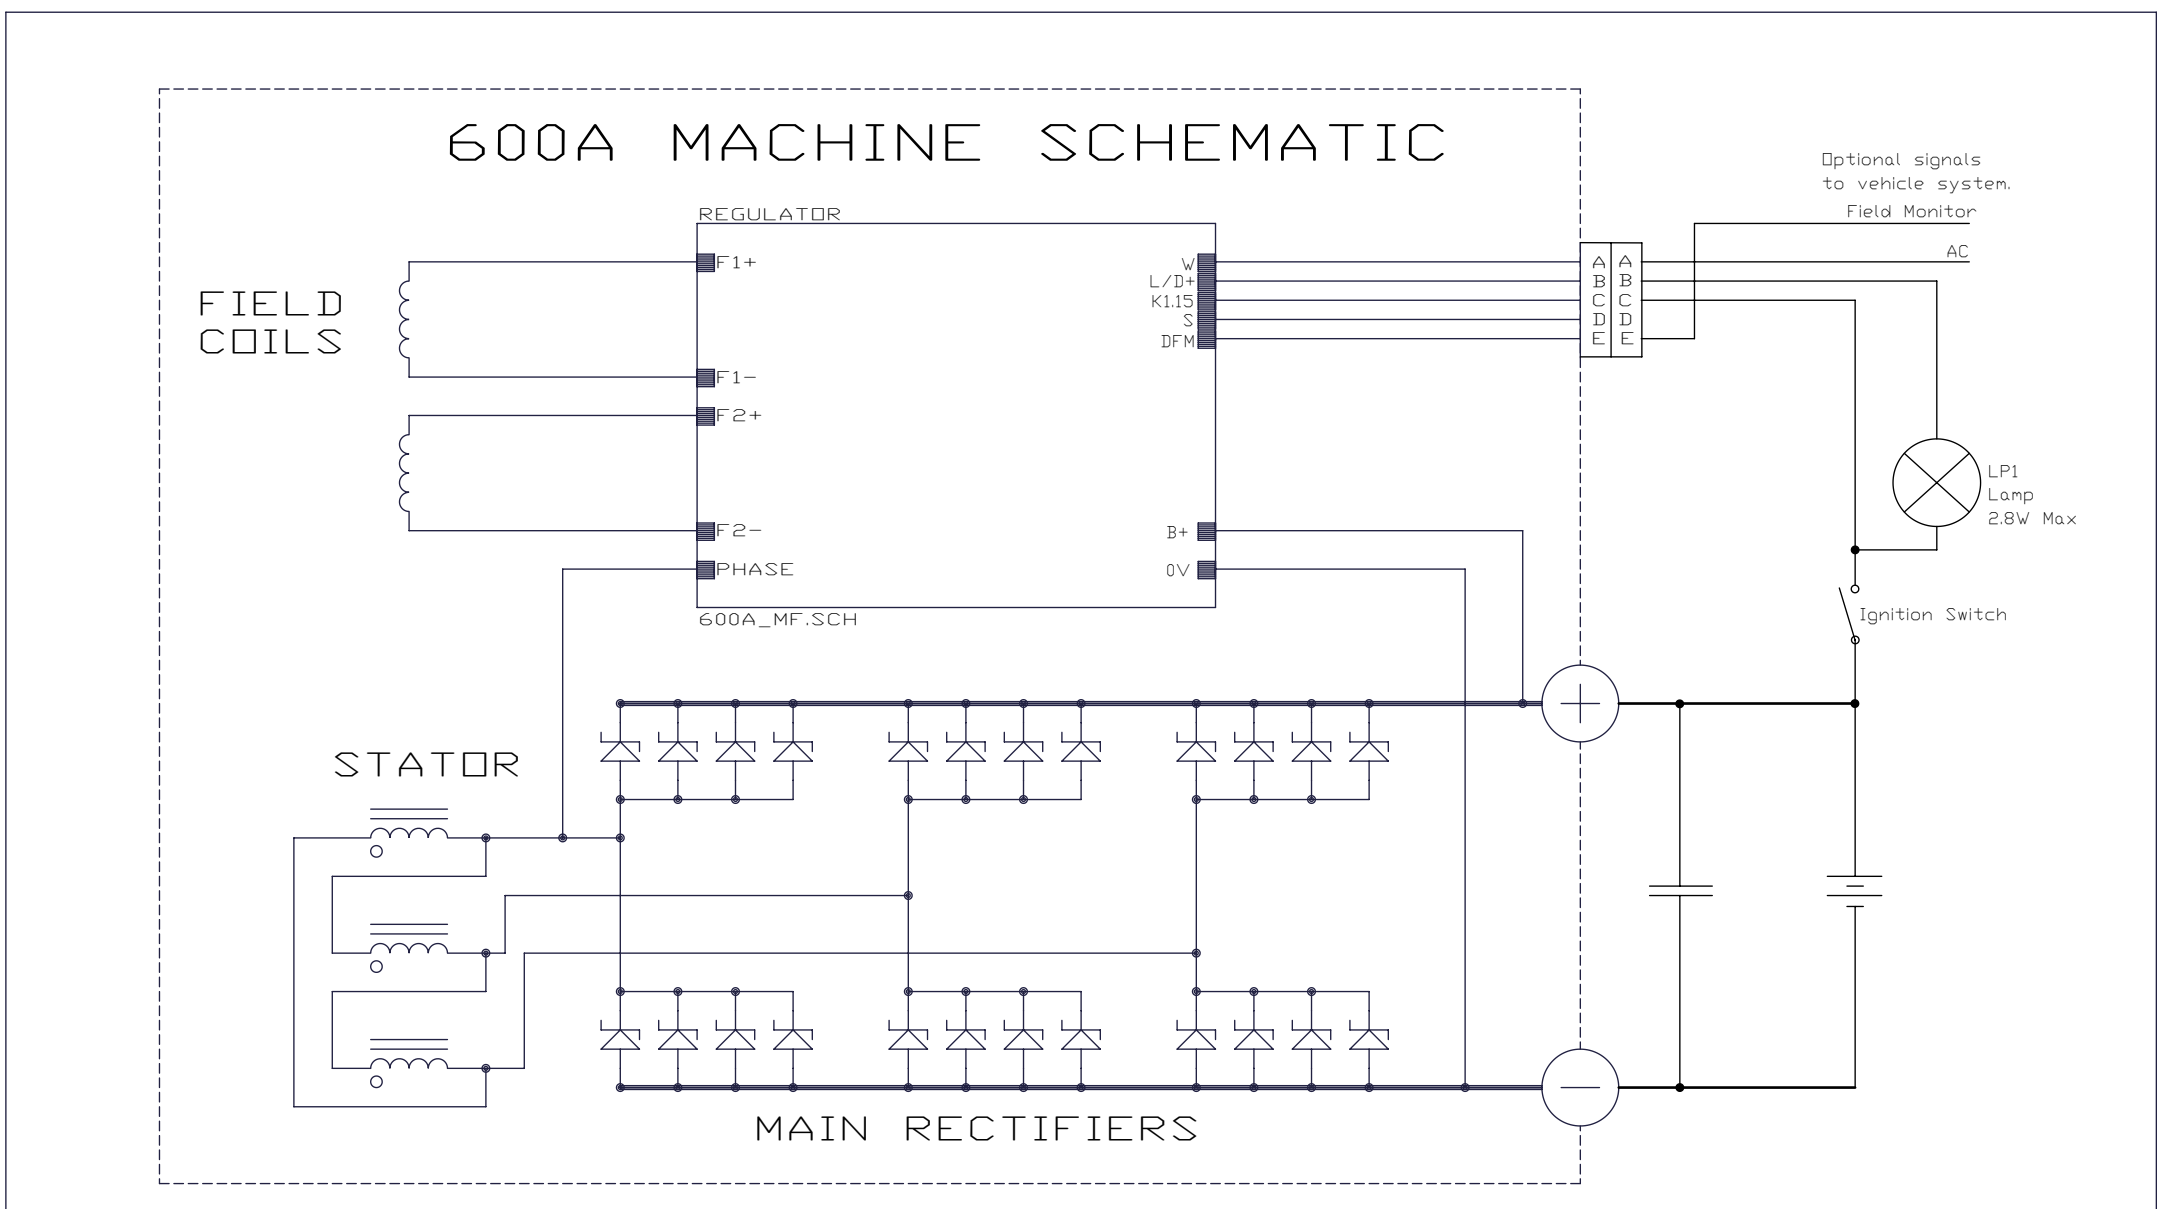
600A MACHINE SCHEMATIC

Optional signals
to vehicle system.

Field Monitor

AC

REGULATOR

FIELD
COILS

F1+

F1-

F2+

F2-

PHASE

W
L/D+
K1.15
S
DFM

B+

0V

600A_MF.SCH

A
B
C
D
E

A
B
C
D
E

LP1
Lamp
2.8W Max

Ignition Switch

STATOR

MAIN RECTIFIERS